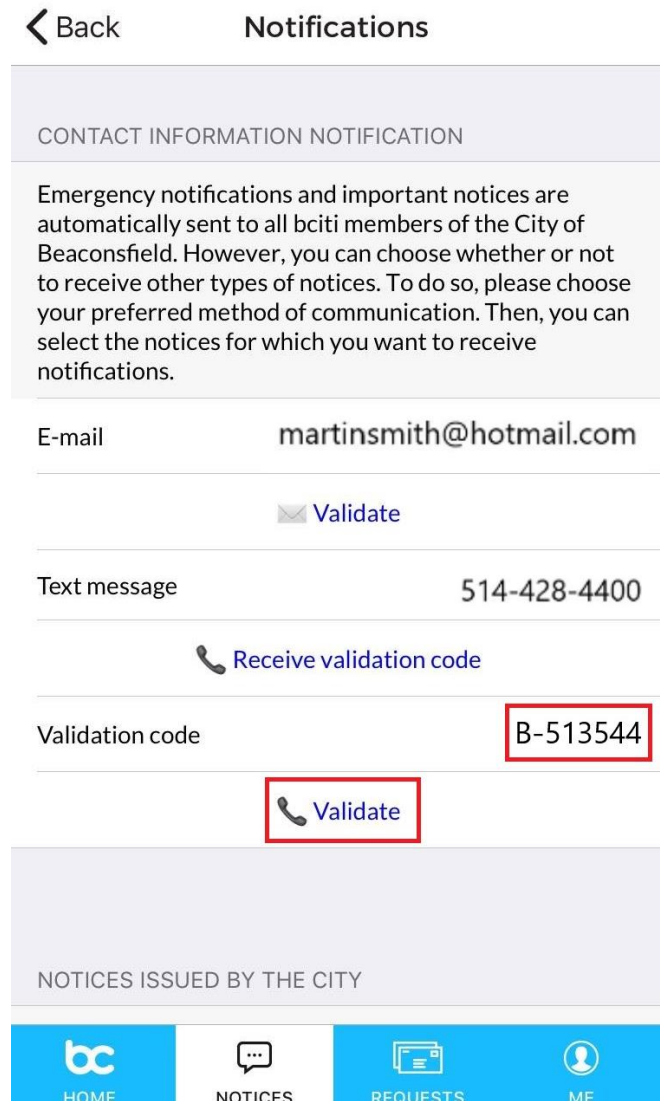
Back Notifications

CONTACT INFORMATION NOTIFICATION

Emergency notifications and important notices are automatically sent to all bciti members of the City of Beaconsfield. However, you can choose whether or not to receive other types of notices. To do so, please choose your preferred method of communication. Then, you can select the notices for which you want to receive notifications.

E-mail martinsmith@hotmail.com

Validate

Text message 514-428-4400

Receive validation code

Validation code B-513544

Validate

NOTICES ISSUED BY THE CITY

bc HOME NOTICES REQUESTS ME